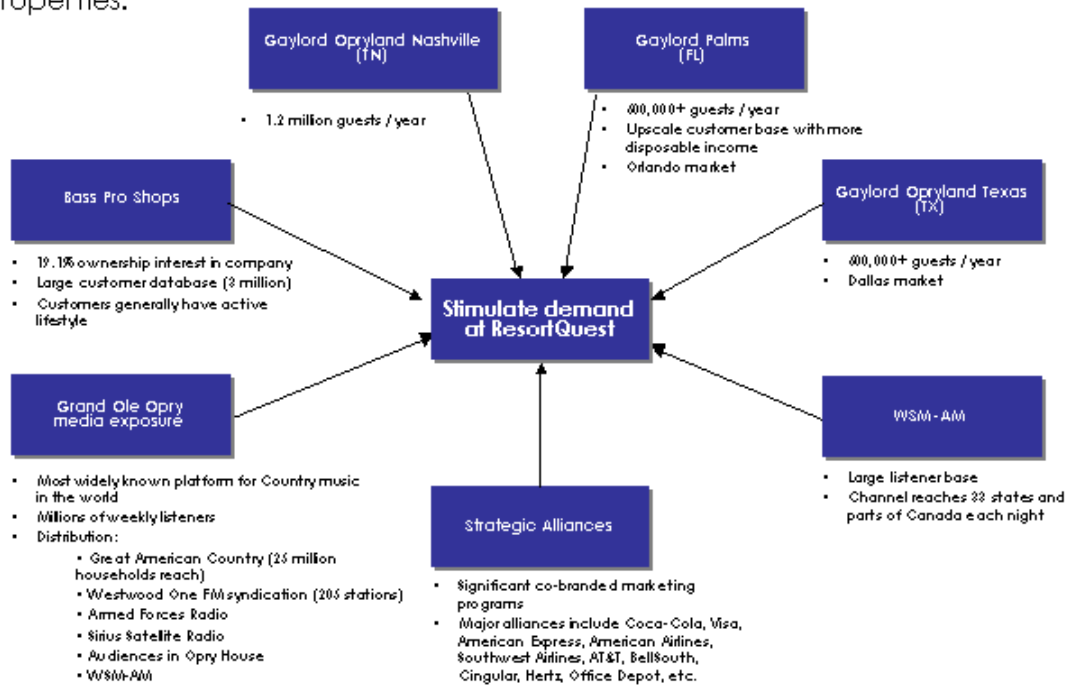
roperties.

Gaylord Opryland Nashville (TN)

• 1.2 million guests / year

Gaylord Palms (FL)

• 400,000+ guests / year
• Upscale customer base with more disposable income
• Orlando market

Bass Pro Shops

• 19.1% ownership interest in company
• Large customer database (3 million)
• Customers generally have active lifestyle

Gaylord Opryland Texas (TX)

• 400,000+ guests / year
• Dallas market

Stimulate demand at ResortQuest

Grand Ole Opry media exposure

• Most widely known platform for Country music in the world
• Millions of weekly listeners
• Distribution:
• Great American Country (25 million households reach)
• Westwood One FM syndication (205 stations)
• Armed Forces Radio
• Sirius Satellite Radio
• Audiences in Opry House
• WSM-AM

WSM-AM

• Large listener base
• Channel reaches 33 states and parts of Canada each night

Strategic Alliances

• Significant co-branded marketing programs
• Major alliances include Coca-Cola, Visa, American Express, American Airlines, Southwest Airlines, AT&T, BellSouth, Cingular, Hertz, Office Depot, etc.